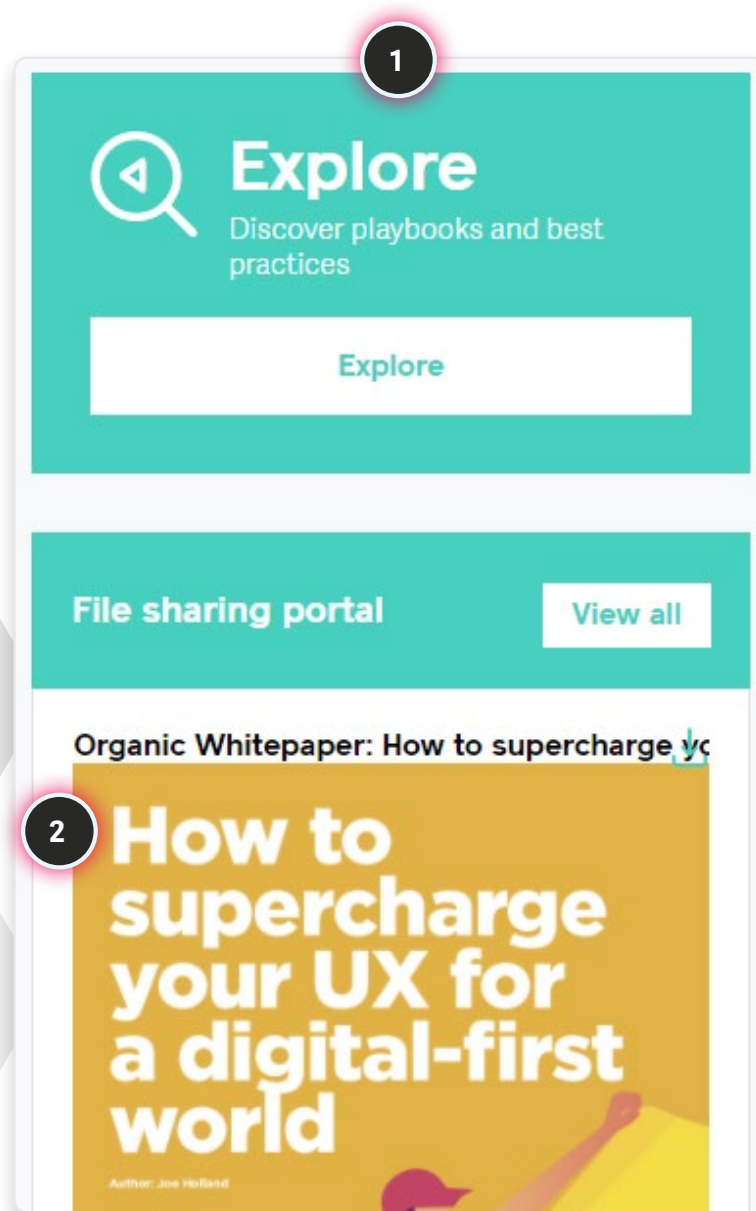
1

Explore

Discover playbooks and best practices

Explore

File sharing portal

View all

Organic Whitepaper: How to supercharge yo

2

How to supercharge your UX for a digital-first world

Author: Joe Holland